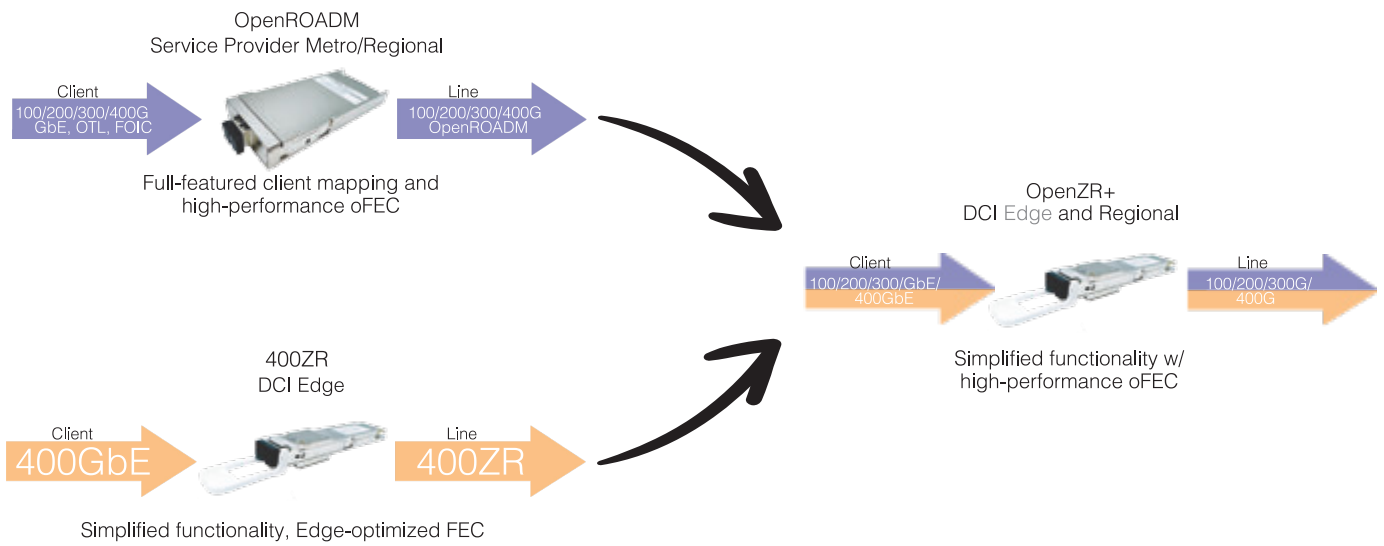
OpenROADM
Service Provider Metro/Regional

Client
100/200/300/400G
GbE, OTL, FOIC

Line
100/200/300/400G
OpenROADM

Full-featured client mapping and high-performance oFEC

OpenZR+
DCI Edge and Regional

Client
100/200/300/GbE/
400GbE

Line
100/200/300G/
400G

Simplified functionality w/ high-performance oFEC

400ZR
DCI Edge

Client
400GbE

Line
400ZR

Simplified functionality, Edge-optimized FEC